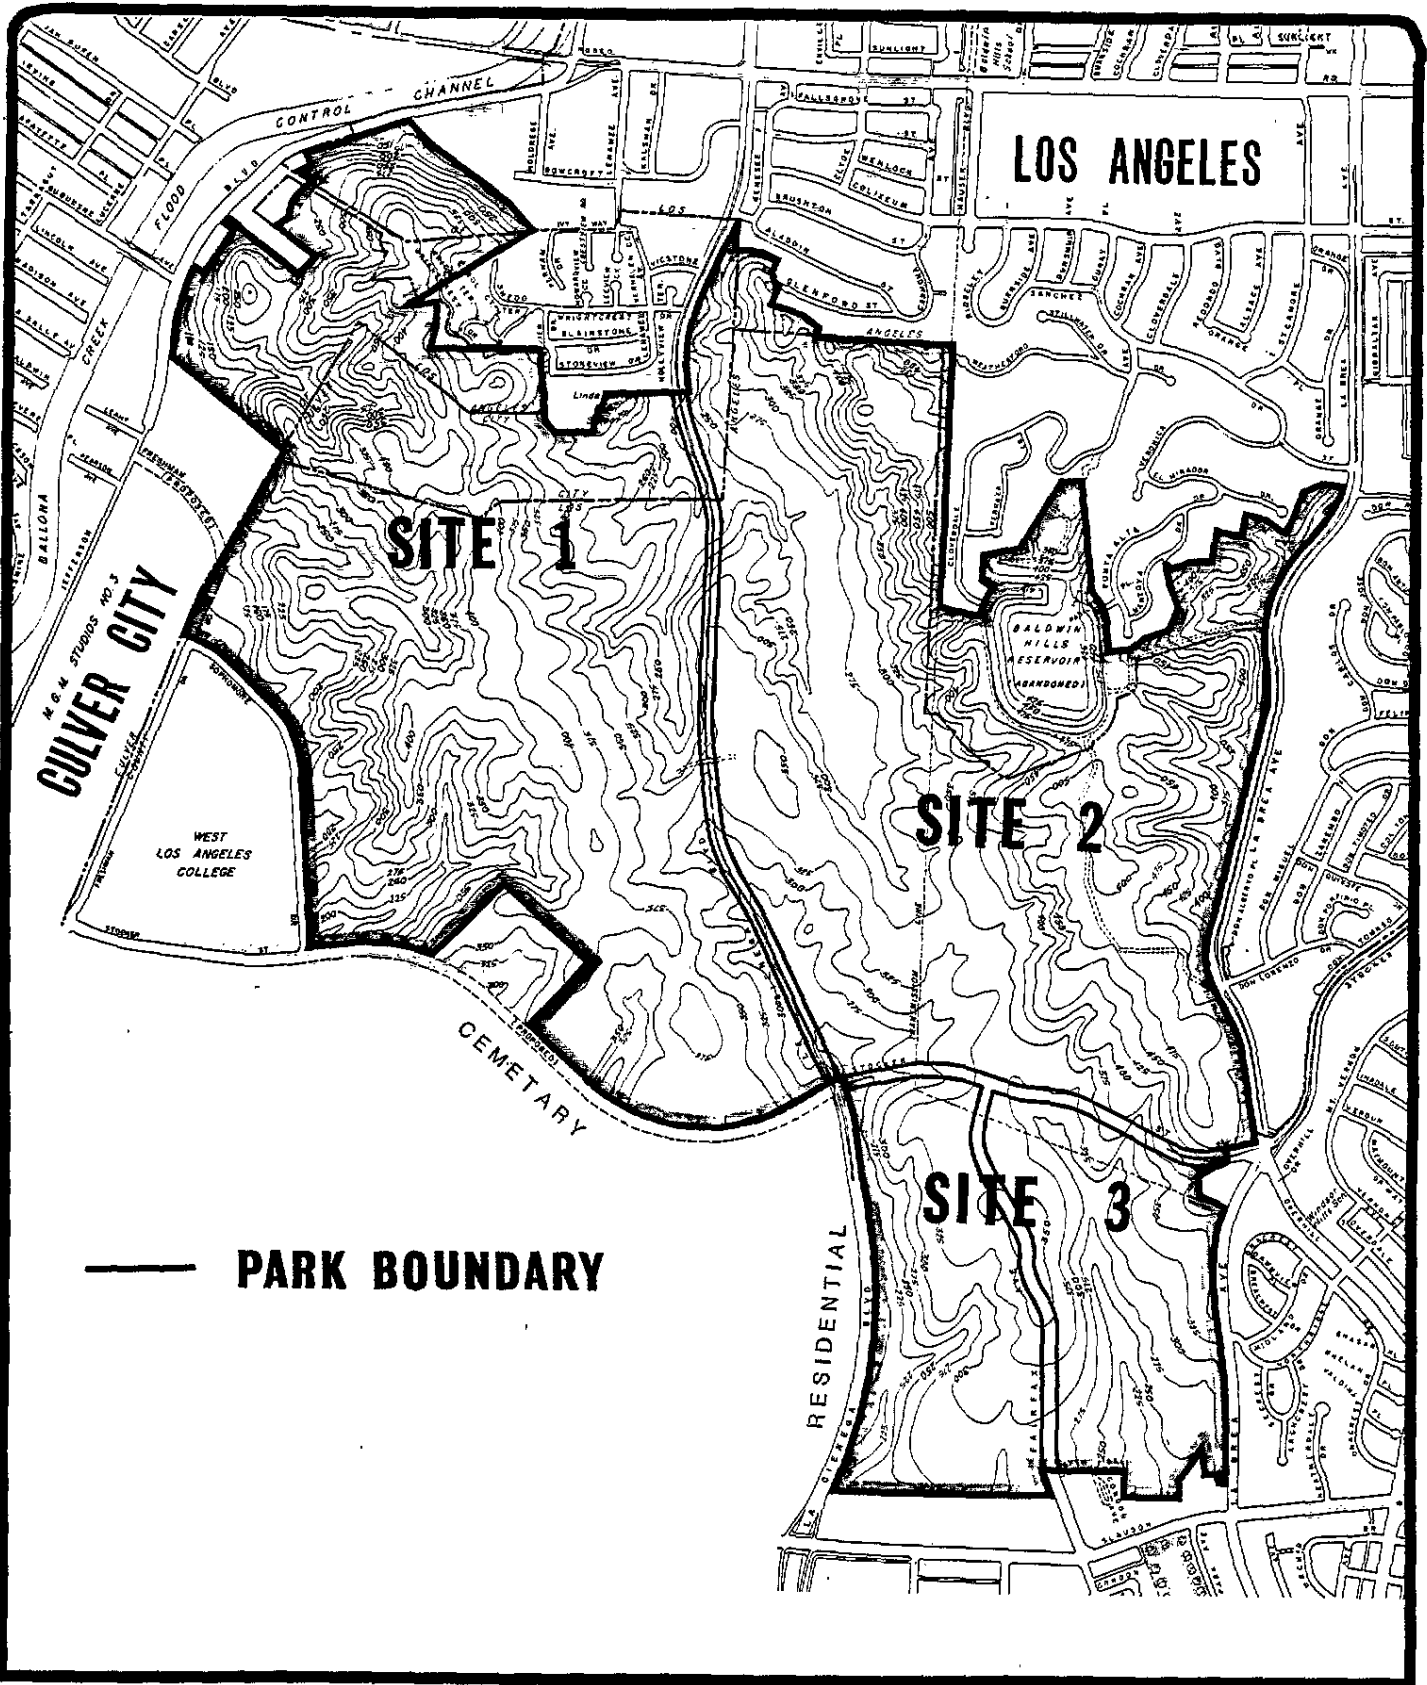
LOS ANGELES

CULVER CITY

M G M STUDIOS NO. 3

SITE 1

SITE 2

SITE 3

BALDWIN HILLS RESERVOIR (ABANDONED)

WEST LOS ANGELES COLLEGE

CEMETARY

RESIDENTIAL

LA CIENEGA BLVD

LA BREA AVE

FLOOD CONTROL CHANNEL

BALLONA CREEK

SLAUSON

STOCKER

— PARK BOUNDARY